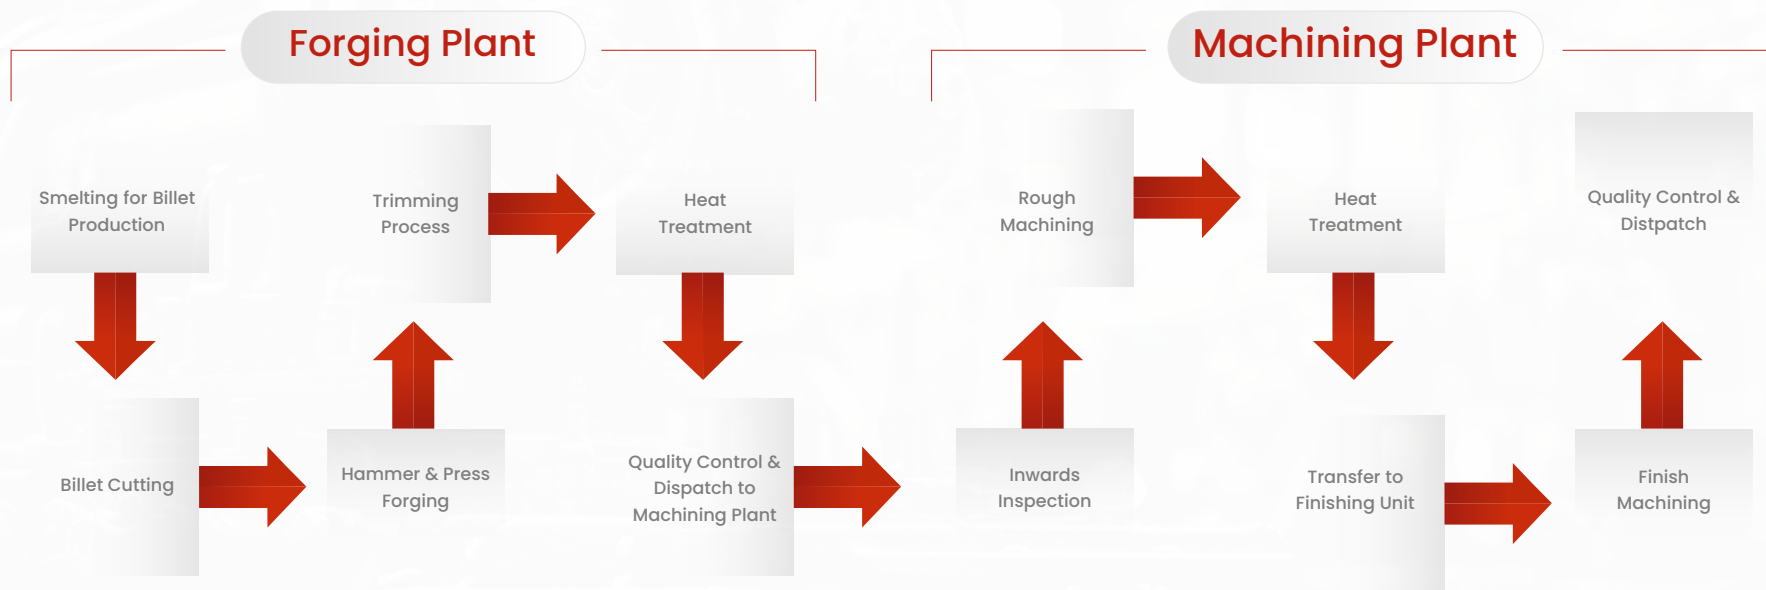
Forging Plant

Machining Plant

Smelting for Billet Production

Billet Cutting

Hammer & Press Forging

Trimming Process

Heat Treatment

Quality Control & Dispatch to Machining Plant

Inwards Inspection

Rough Machining

Heat Treatment

Transfer to Finishing Unit

Finish Machining

Quality Control & Distpatch